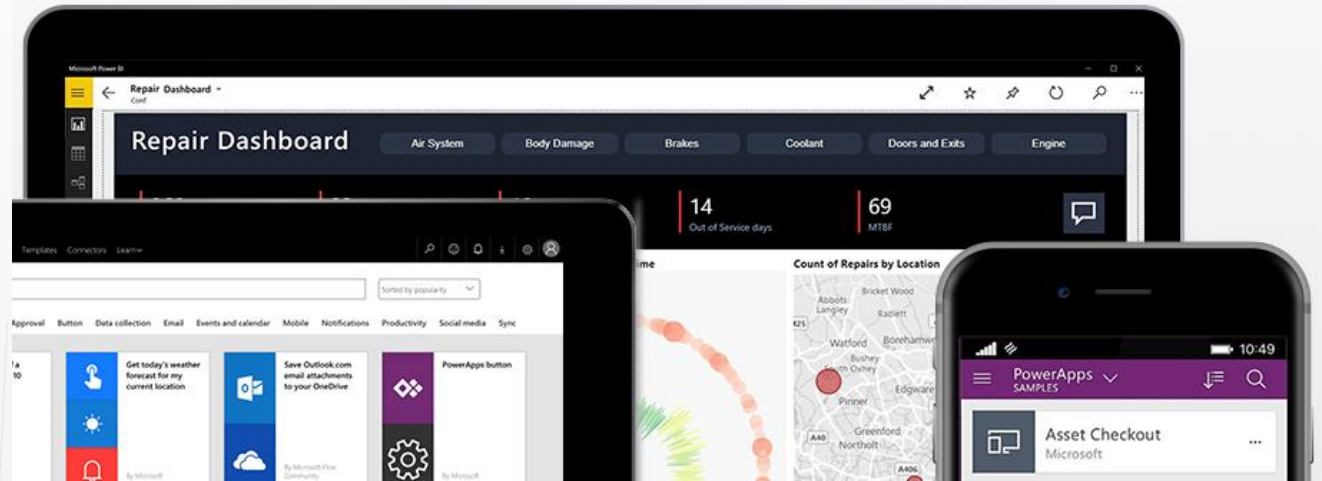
Microsoft Power BI

Repair Dashboard
Conf

Repair Dashboard

Air System
Body Damage
Brakes
Coolant
Doors and Exits
Engine

14
Out of Service days

69
MTBF

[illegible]ime

Count of Repairs by Location

Bricket Wood
Abbots Langley
Radlett
Watford
Borehamw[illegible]
Bushey
South Oxhey
Pinner
Edgware
Greenford
Northolt
A40
A406

Templates Connectors Learn

Sorted by popularity

Approval Button Data collection Email Events and calendar Mobile Notifications Productivity Social media Sync

Get today's weather forecast for my current location
By Microsoft

Save Outlook.com email attachments to your OneDrive
By Microsoft Flow Community

PowerApps button
By Microsoft

10:49
PowerApps
SAMPLES

Asset Checkout
Microsoft